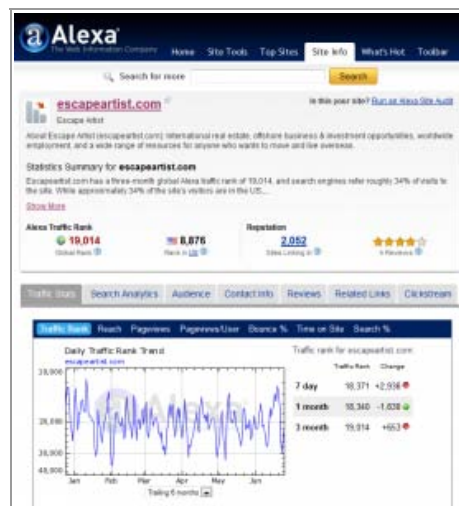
Alexa
The Web Information Company

Home | Site Tools | Top Sites | Site Info | What's Hot | Toolbar

Search for more | Search

escapeartist.com
Escape Artist

Is this your site? Run an Alexa Site Audit

About Escape Artist (escapeartist.com): International real estate, offshore business & investment opportunities, worldwide employment, and a wide range of resources for anyone who wants to move and live overseas.

Statistics Summary for escapeartist.com

Escapeartist.com has a three-month global Alexa traffic rank of 19,014, and search engines refer roughly 34% of visits to the site. While approximately 34% of the site's visitors are in the US, ...

Show More

Alexa Traffic Rank
19,014
Global Rank
8,876
Rank in US

Reputation
2,052
Sites Linking In
4 Reviews

Traffic Stats | Search Analytics | Audience | Contact Info | Reviews | Related Links | Clickstream

Traffic Rank | Reach | Pageviews | Pageviews/User | Bounce % | Time on Site | Search %

Daily Traffic Rank Trend
escapeartist.com

18,000
28,000
38,000
48,000

Jan | Feb | Mar | Apr | May | Jun

Trailing 6 months

Traffic rank for escapeartist.com

| | Traffic Rank | Change |
|---|---|---|
| 7 day | 18,371 | +2,938 |
| 1 month | 18,360 | -1,638 |
| 3 month | 19,014 | +653 |